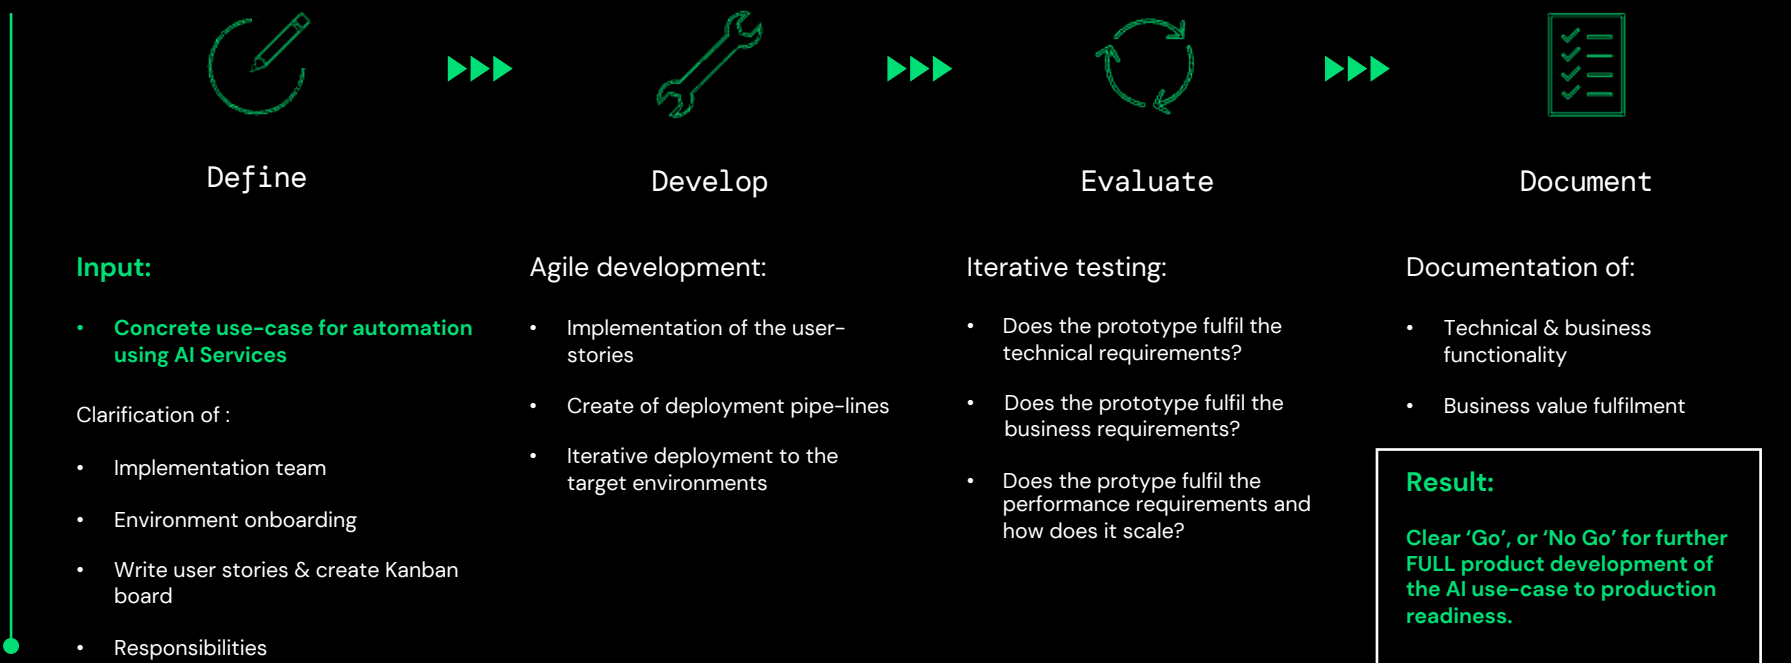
Define

Develop

Evaluate

Document

Input:

- Concrete use-case for automation using AI Services

Clarification of :

- Implementation team
- Environment onboarding
- Write user stories & create Kanban board
- Responsibilities

Agile development:

- Implementation of the user-stories
- Create of deployment pipe-lines
- Iterative deployment to the target environments

Iterative testing:

- Does the prototype fulfil the technical requirements?
- Does the prototype fulfil the business requirements?
- Does the protype fulfil the performance requirements and how does it scale?

Documentation of:

- Technical & business functionality
- Business value fulfilment

Result:

Clear 'Go', or 'No Go' for further FULL product development of the AI use-case to production readiness.